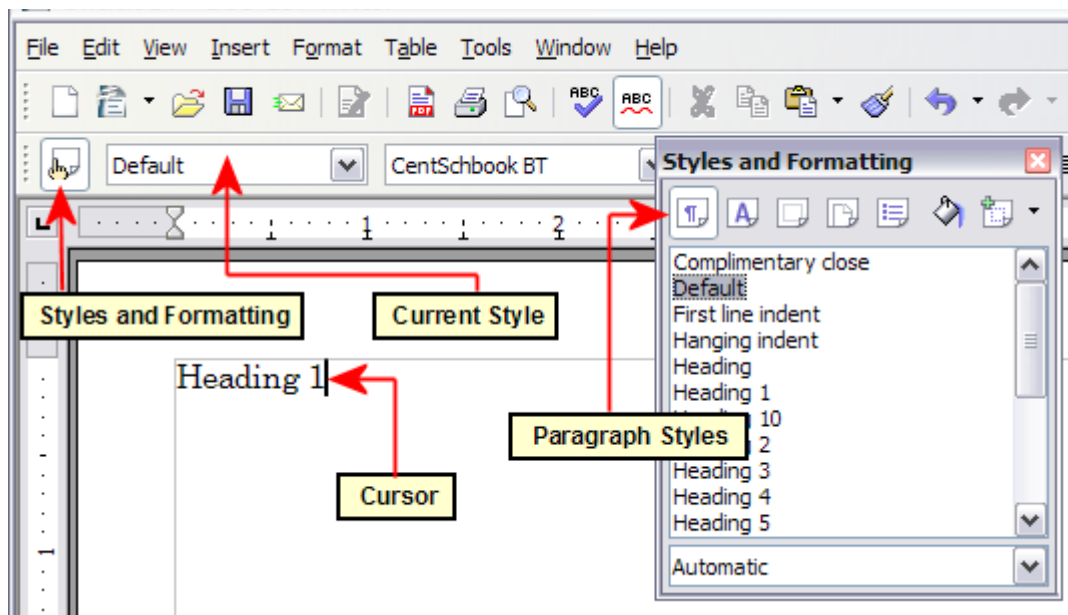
File Edit View Insert Format Table Tools Window Help

Default

CentSchbook BT

1 2

Styles and Formatting

Current Style

Heading 1

Cursor

Styles and Formatting

Complimentary close
Default
First line indent
Hanging indent
Heading
Heading 1
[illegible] 10
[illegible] 2
Heading 3
Heading 4
Heading 5

Paragraph Styles

Automatic